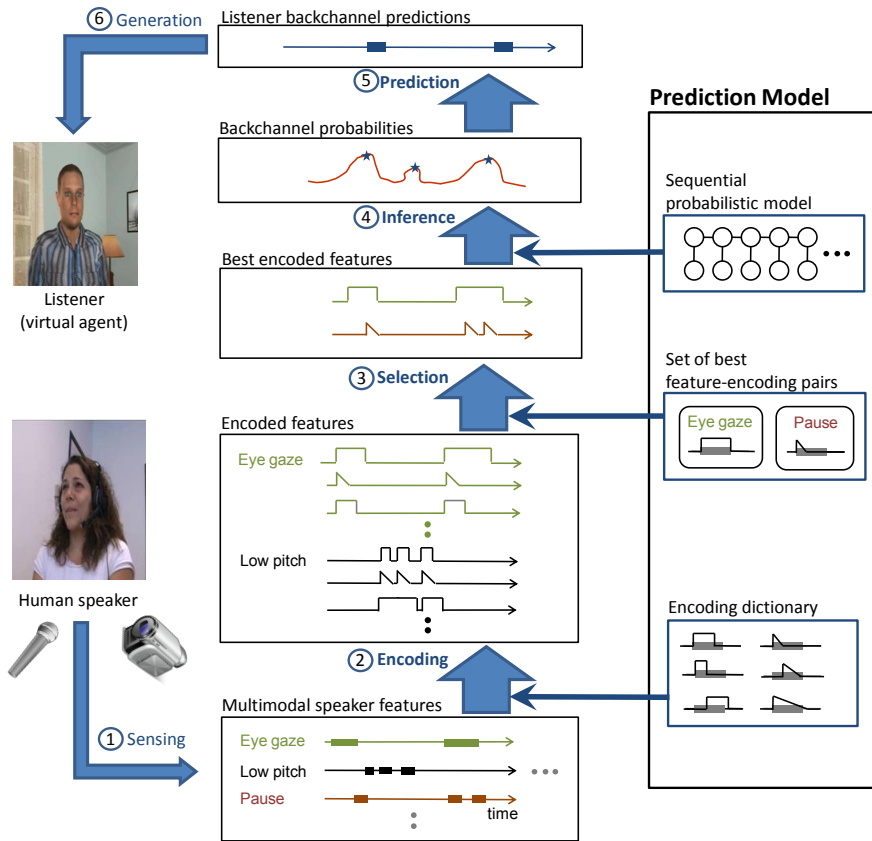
6 Generation

Listener backchannel predictions

5 Prediction

Prediction Model

Backchannel probabilities

Listener (virtual agent)

4 Inference

Sequential probabilistic model

Best encoded features

3 Selection

Set of best feature-encoding pairs

Eye gaze

Pause

Encoded features

Eye gaze

Low pitch

Human speaker

Encoding dictionary

2 Encoding

Multimodal speaker features

1 Sensing

Eye gaze

Low pitch

Pause

time